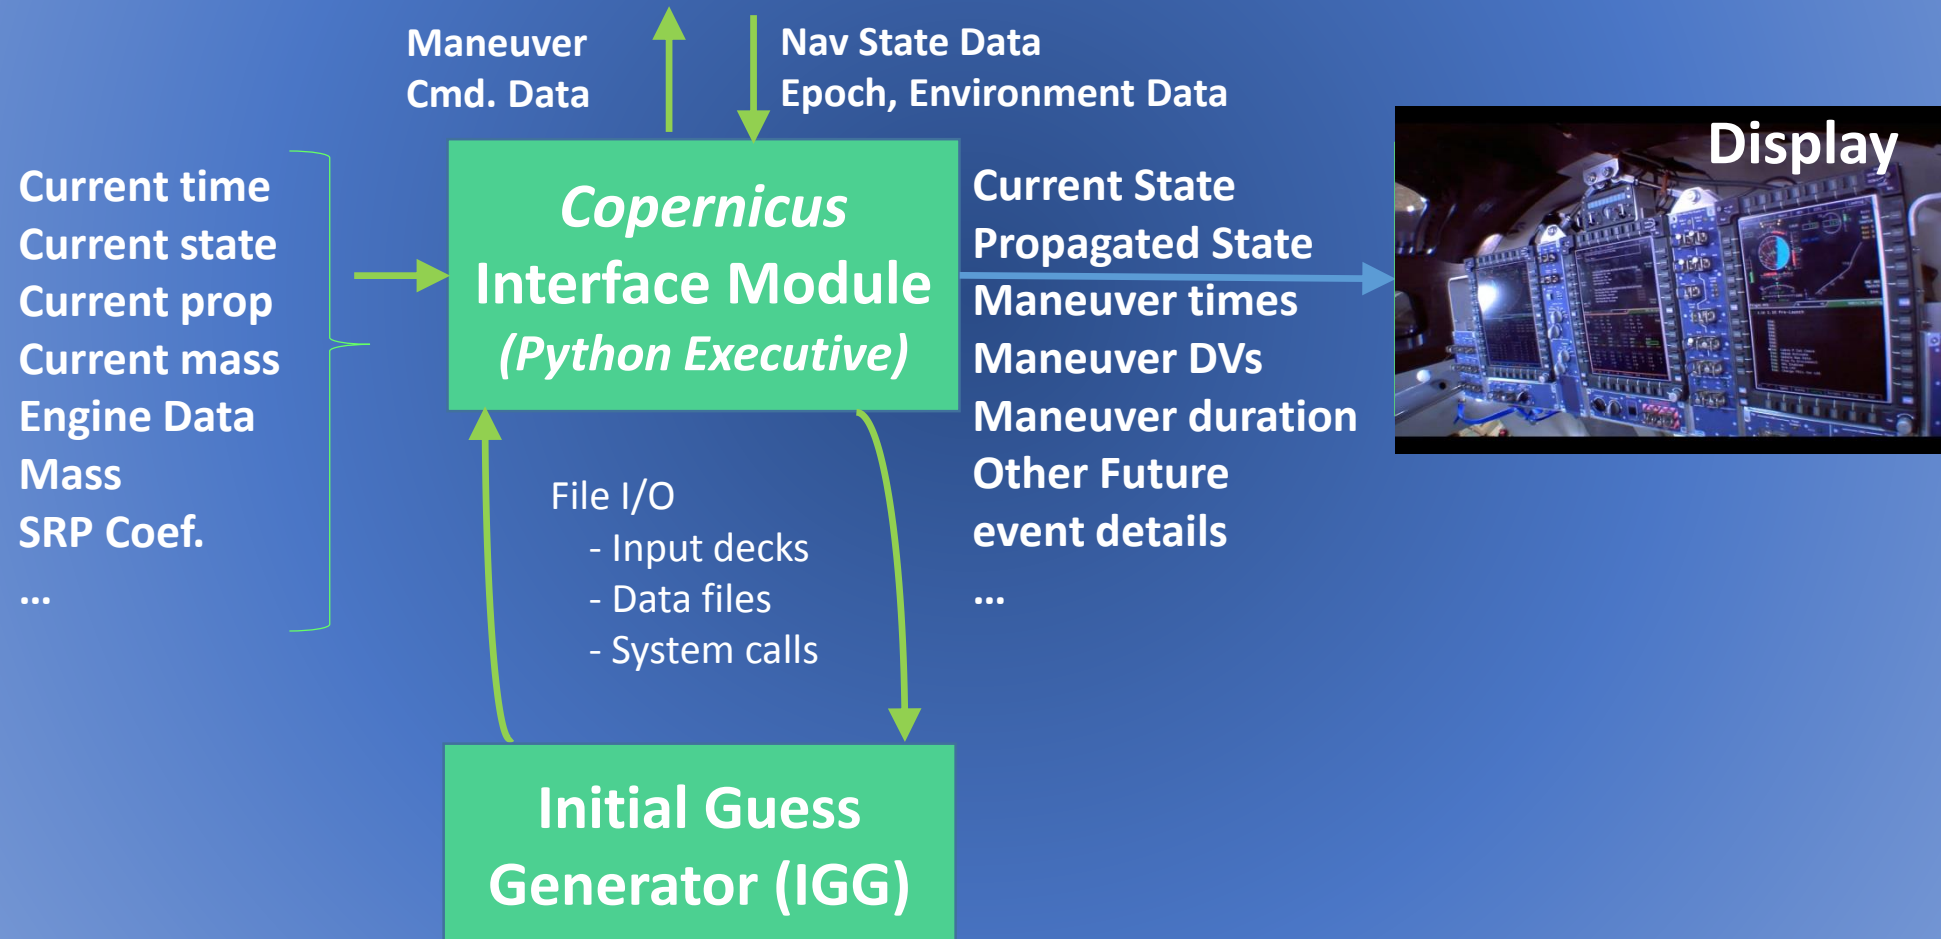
Maneuver Cmd. Data

Nav State Data
Epoch, Environment Data

Current time
Current state
Current prop
Current mass
Engine Data
Mass
SRP Coef.
...

*Copernicus*
Interface Module
*(Python Executive)*

Current State
Propagated State
Maneuver times
Maneuver DVs
Maneuver duration
Other Future event details
...

Display

File I/O
- Input decks
- Data files
- System calls

Initial Guess Generator (IGG)